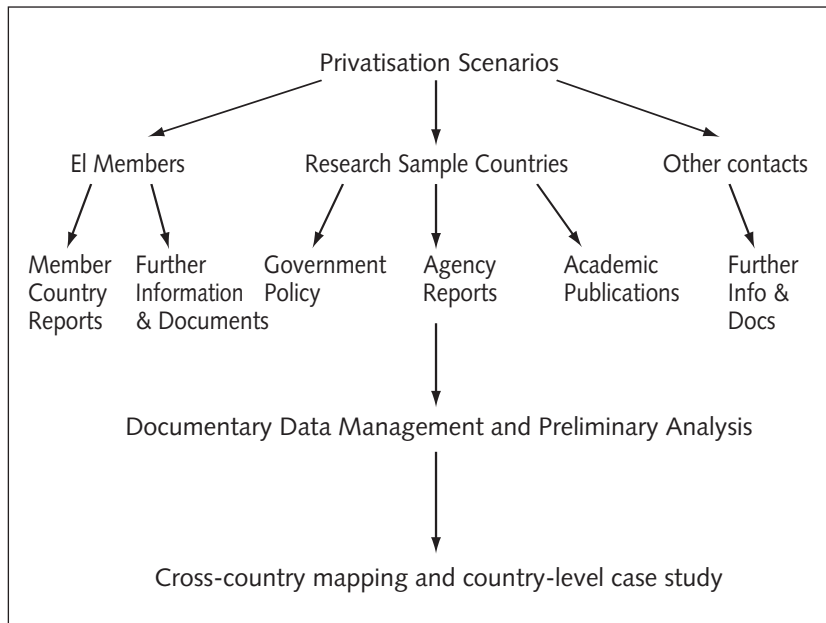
Privatisation Scenarios

El Members

Research Sample Countries

Other contacts

Member Country Reports

Further Information & Documents

Government Policy

Agency Reports

Academic Publications

Further Info & Docs

Documentary Data Management and Preliminary Analysis

Cross-country mapping and country-level case study